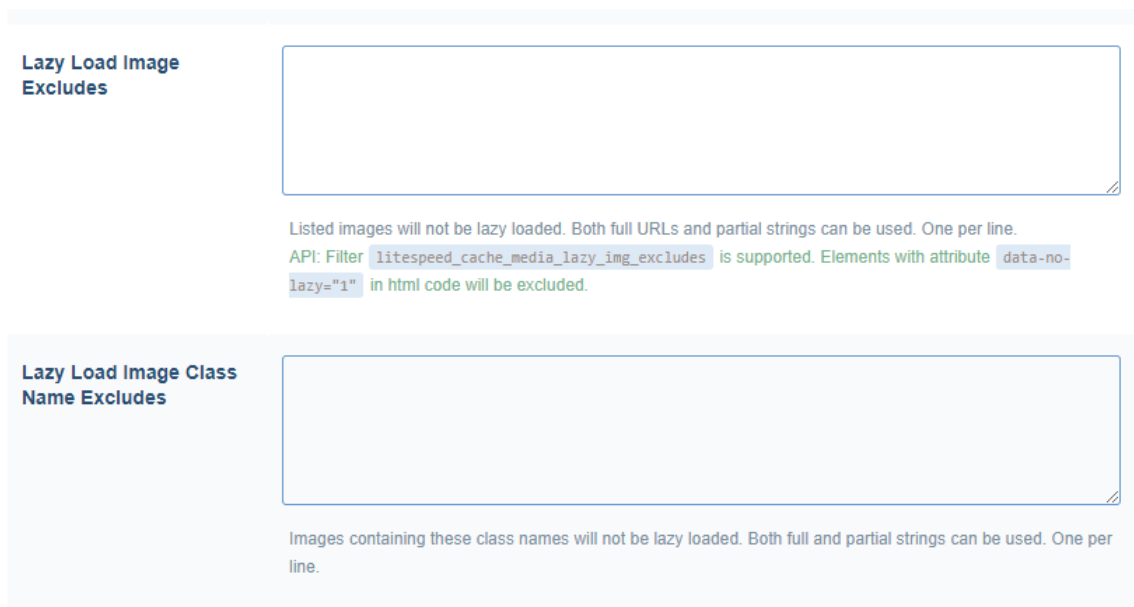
Lazy Load Image Excludes

Listed images will not be lazy loaded. Both full URLs and partial strings can be used. One per line.
API: Filter litespeed_cache_media_lazy_img_excludes is supported. Elements with attribute data-no-lazy="1" in html code will be excluded.

Lazy Load Image Class Name Excludes

Images containing these class names will not be lazy loaded. Both full and partial strings can be used. One per line.